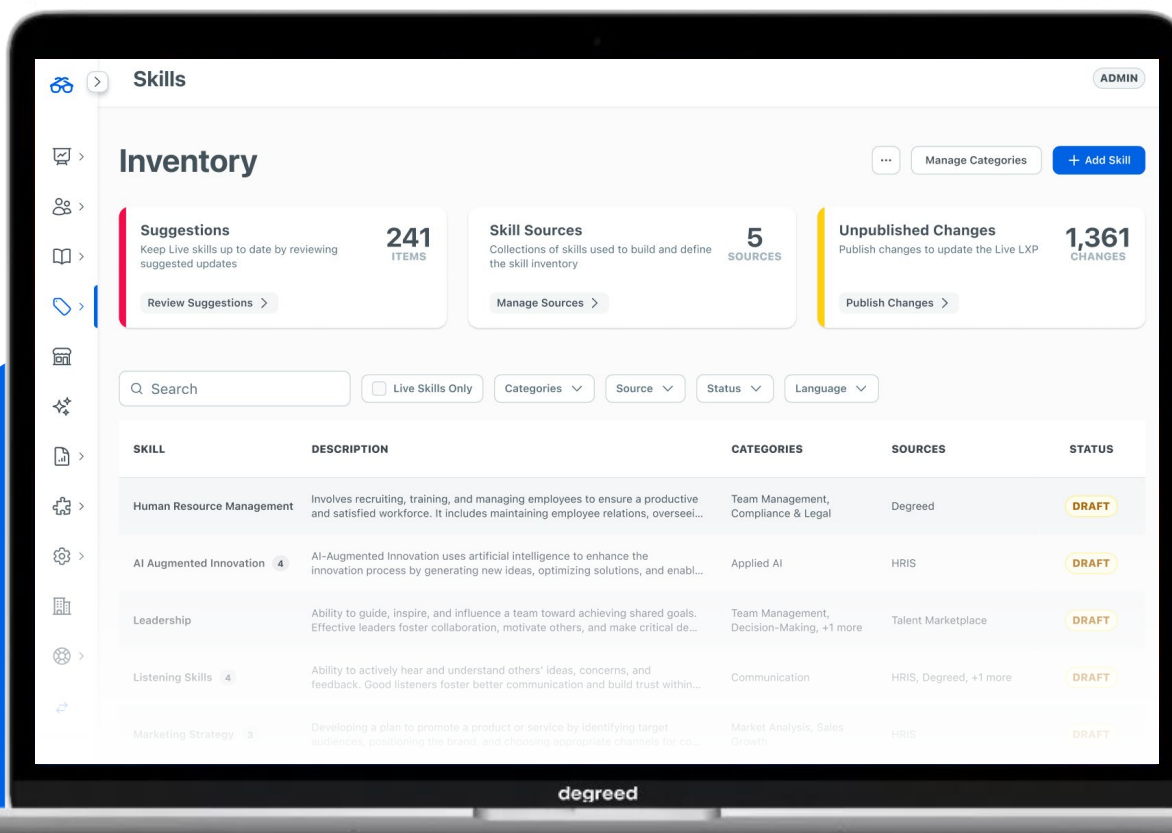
Skills

ADMIN

Inventory

···

Manage Categories

+ Add Skill

Suggestions
Keep Live skills up to date by reviewing suggested updates
241
ITEMS
Review Suggestions >

Skill Sources
Collections of skills used to build and define the skill inventory
5
SOURCES
Manage Sources >

Unpublished Changes
Publish changes to update the Live LXP
1,361
CHANGES
Publish Changes >

Search

Live Skills Only

Categories

Source

Status

Language

| SKILL | DESCRIPTION | CATEGORIES | SOURCES | STATUS |
|---|---|---|---|---|
| Human Resource Management | Involves recruiting, training, and managing employees to ensure a productive and satisfied workforce. It includes maintaining employee relations, overseei... | Team Management, Compliance & Legal | Degreed | DRAFT |
| AI Augmented Innovation 4 | AI-Augmented Innovation uses artificial intelligence to enhance the innovation process by generating new ideas, optimizing solutions, and enabl... | Applied AI | HRIS | DRAFT |
| Leadership | Ability to guide, inspire, and influence a team toward achieving shared goals. Effective leaders foster collaboration, motivate others, and make critical de... | Team Management, Decision-Making, +1 more | Talent Marketplace | DRAFT |
| Listening Skills 4 | Ability to actively hear and understand others' ideas, concerns, and feedback. Good listeners foster better communication and build trust within... | Communication | HRIS, Degreed, +1 more | DRAFT |
| Marketing Strategy 3 | Developing a plan to promote a product or service by identifying target audiences, positioning the brand, and choosing appropriate channels for co... | Market Analysis, Sales Growth | HRIS | DRAFT |

degreed